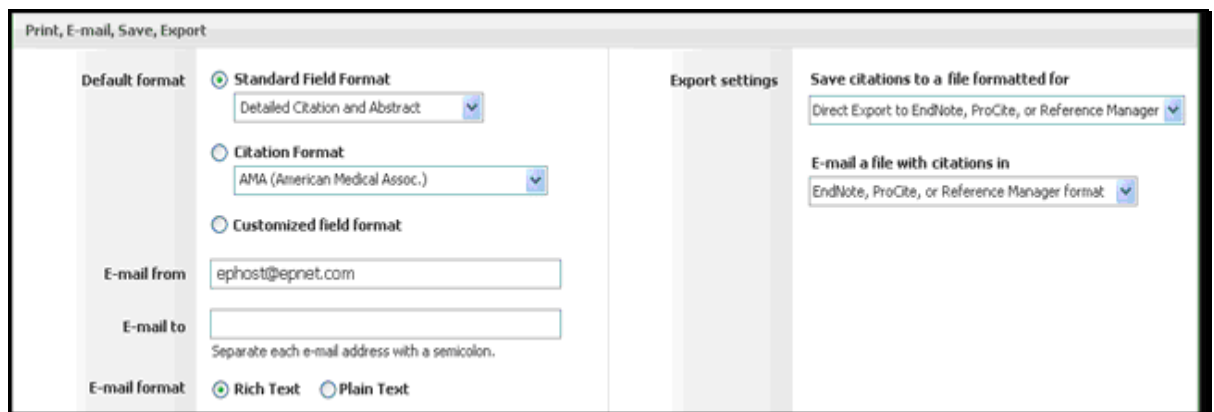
Print, E-mail, Save, Export

Default format

Standard Field Format

Detailed Citation and Abstract

Citation Format

AMA (American Medical Assoc.)

Customized field format

E-mail from

ephost@epnet.com

E-mail to

Separate each e-mail address with a semicolon.

E-mail format

Rich Text

Plain Text

Export settings

Save citations to a file formatted for

Direct Export to EndNote, ProCite, or Reference Manager

E-mail a file with citations in

EndNote, ProCite, or Reference Manager format